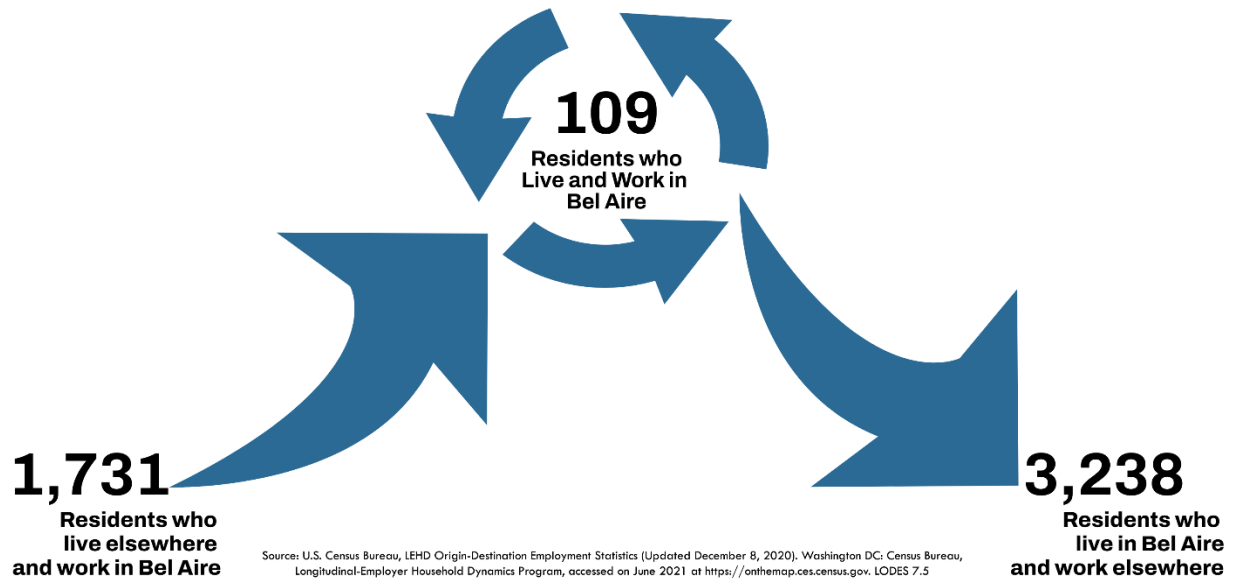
109
Residents who Live and Work in Bel Aire

1,731
Residents who live elsewhere and work in Bel Aire

3,238
Residents who live in Bel Aire and work elsewhere

Source: U.S. Census Bureau, LEHD Origin-Destination Employment Statistics (Updated December 8, 2020). Washington DC: Census Bureau, Longitudinal-Employer Household Dynamics Program, accessed on June 2021 at https://onthemap.ces.census.gov. LODES 7.5